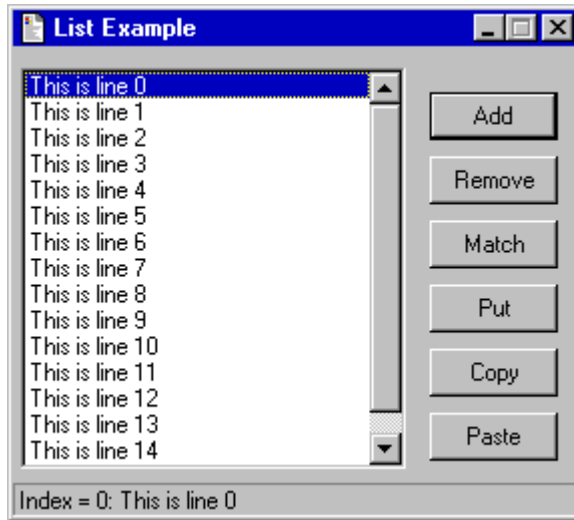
List Example

This is line 0
This is line 1
This is line 2
This is line 3
This is line 4
This is line 5
This is line 6
This is line 7
This is line 8
This is line 9
This is line 10
This is line 11
This is line 12
This is line 13
This is line 14

Add
Remove
Match
Put
Copy
Paste

Index = 0: This is line 0